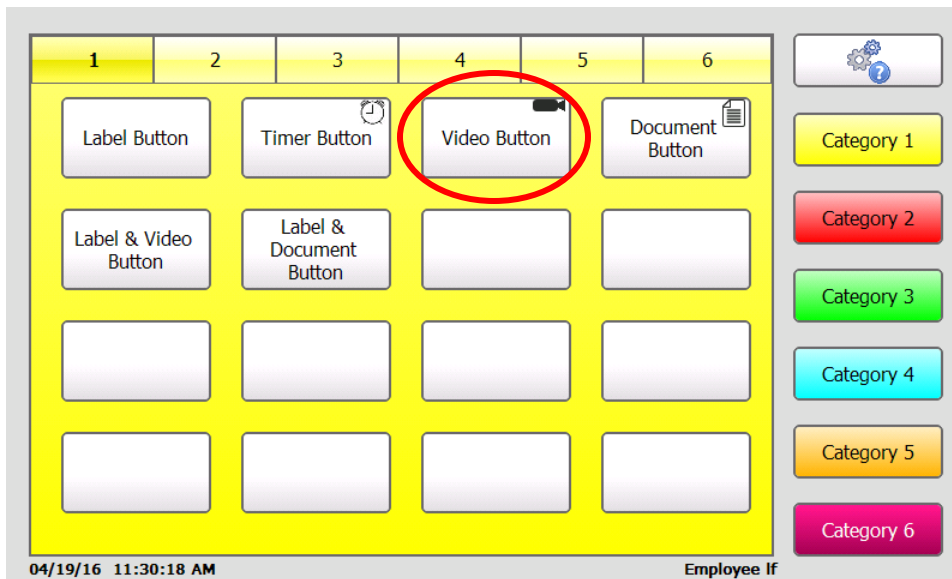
| 1 | 2 | 3 | 4 | 5 | 6 |
|---|---|---|---|---|---|

Label Button

Timer Button

Video Button

Document Button

Label & Video Button

Label & Document Button

Category 1

Category 2

Category 3

Category 4

Category 5

Category 6

04/19/16 11:30:18 AM

Employee If